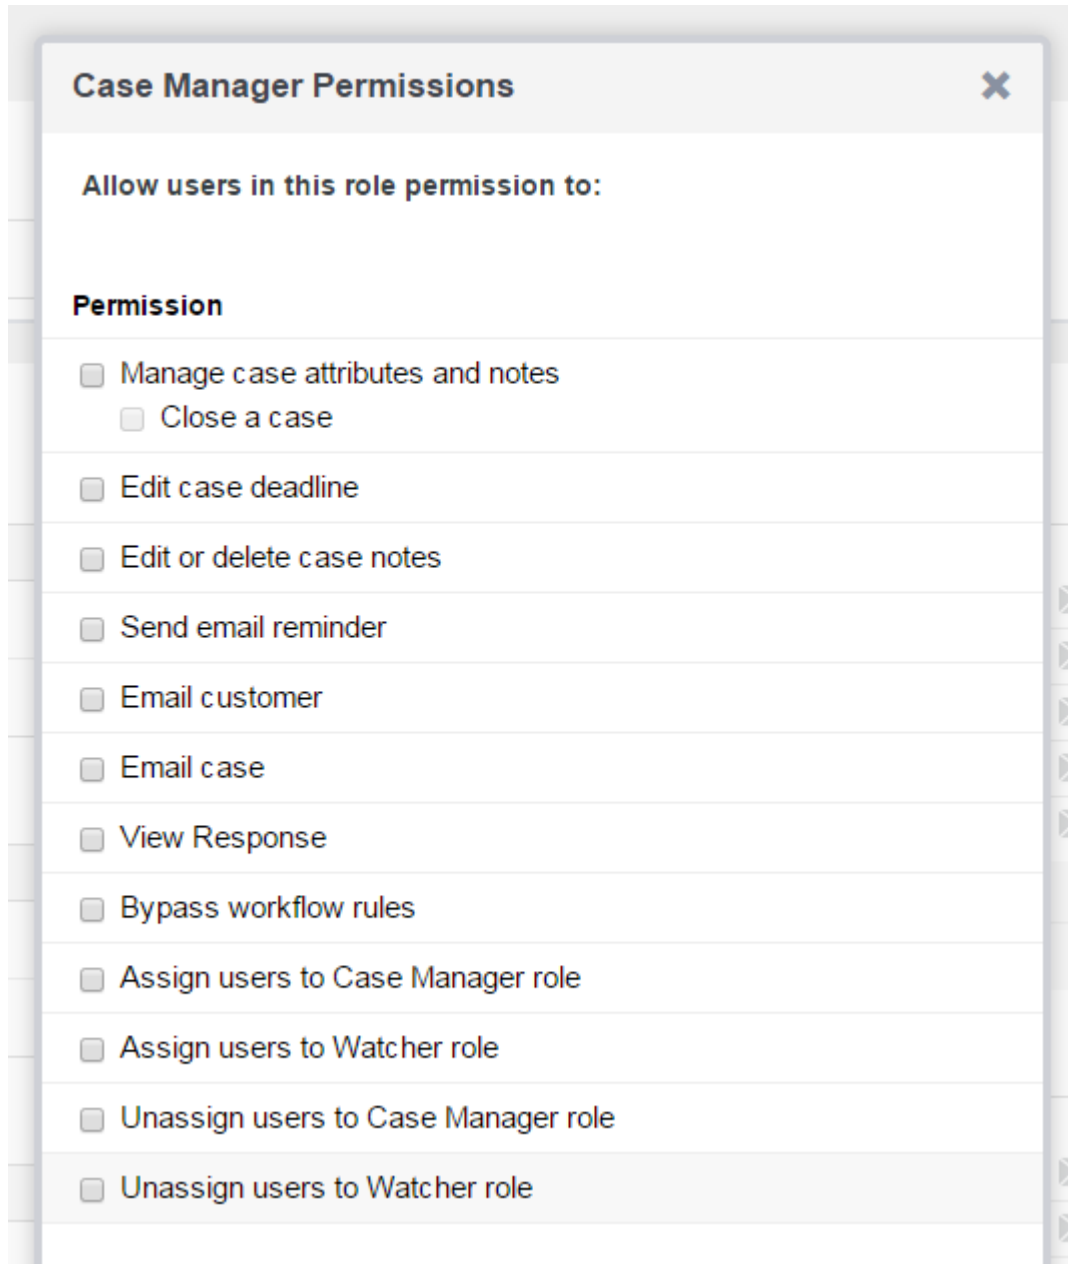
Case Manager Permissions

×

Allow users in this role permission to:

Permission

Manage case attributes and notes

Close a case

Edit case deadline

Edit or delete case notes

Send email reminder

Email customer

Email case

View Response

Bypass workflow rules

Assign users to Case Manager role

Assign users to Watcher role

Unassign users to Case Manager role

Unassign users to Watcher role